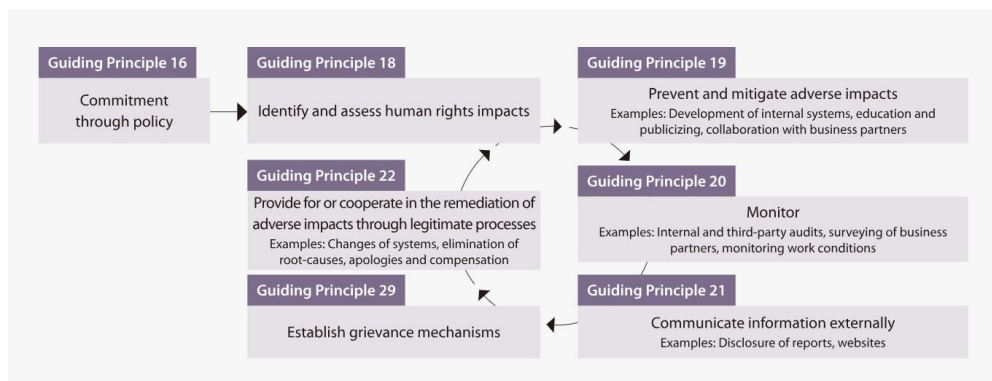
Guiding Principle 16

Commitment through policy

Guiding Principle 18

Identify and assess human rights impacts

Guiding Principle 19

Prevent and mitigate adverse impacts

Examples: Development of internal systems, education and publicizing, collaboration with business partners

Guiding Principle 20

Monitor

Examples: Internal and third-party audits, surveying of business partners, monitoring work conditions

Guiding Principle 21

Communicate information externally

Examples: Disclosure of reports, websites

Guiding Principle 29

Establish grievance mechanisms

Guiding Principle 22

Provide for or cooperate in the remediation of adverse impacts through legitimate processes

Examples: Changes of systems, elimination of root-causes, apologies and compensation